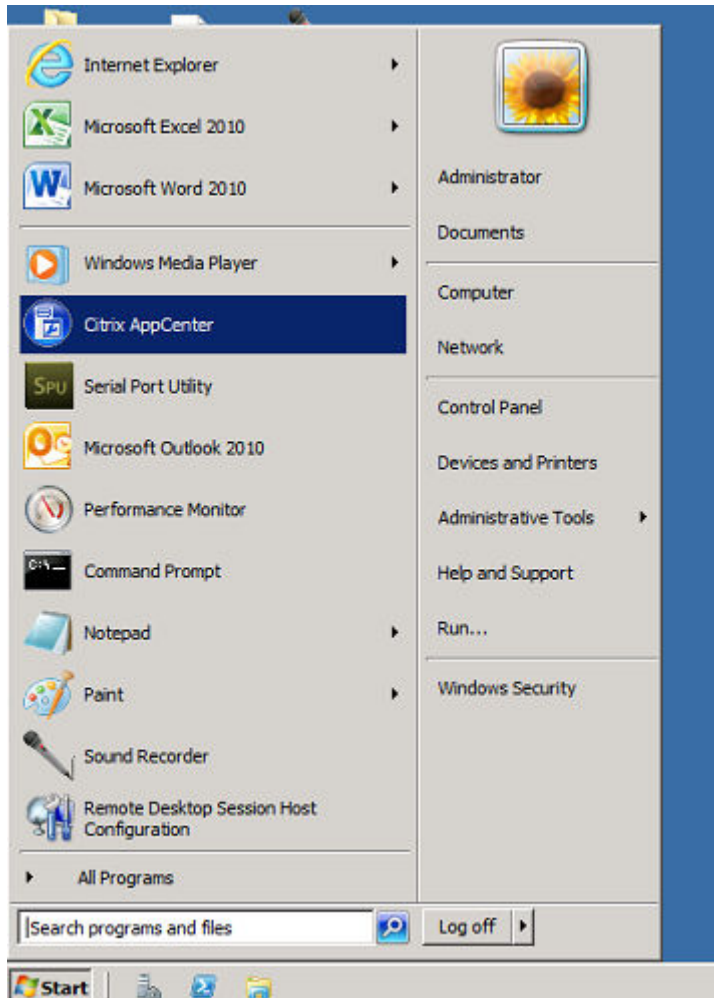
Internet Explorer
Microsoft Excel 2010
Microsoft Word 2010
Windows Media Player
Citrix AppCenter
Serial Port Utility
Microsoft Outlook 2010
Performance Monitor
Command Prompt
Notepad
Paint
Sound Recorder
Remote Desktop Session Host Configuration
All Programs
Search programs and files

Administrator
Documents
Computer
Network
Control Panel
Devices and Printers
Administrative Tools
Help and Support
Run...
Windows Security
Log off

Start